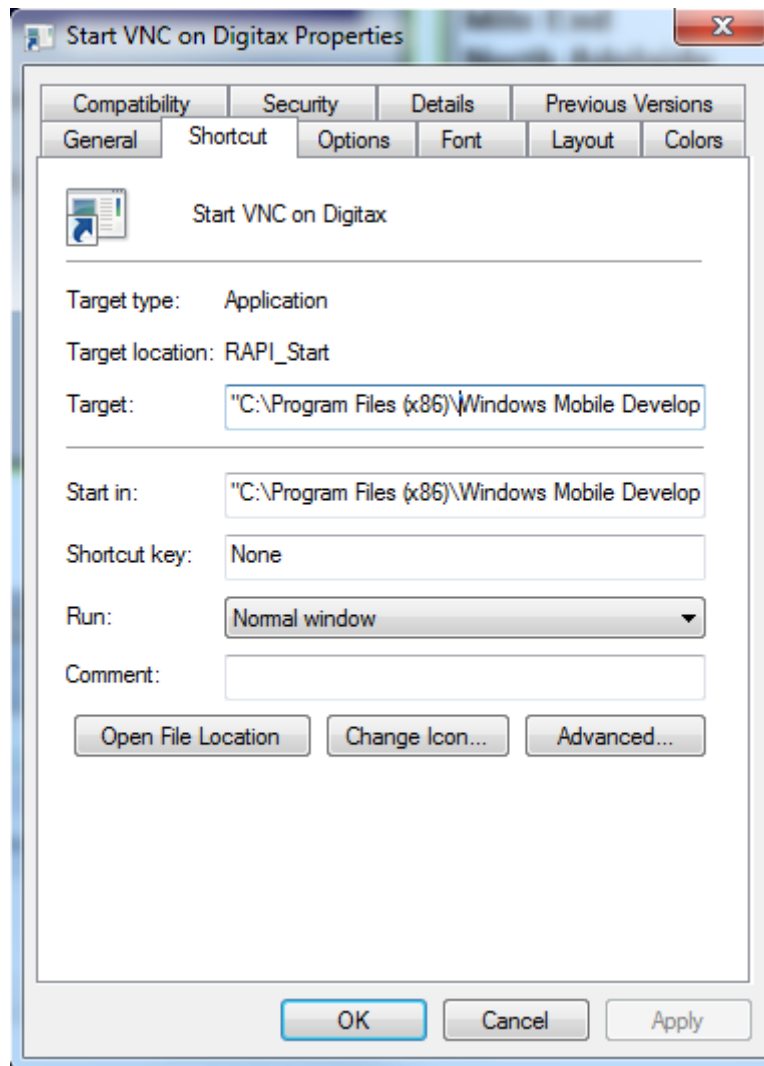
Start VNC on Digitax Properties

Compatibility | Security | Details | Previous Versions
General | Shortcut | Options | Font | Layout | Colors

Start VNC on Digitax

Target type: Application

Target location: RAPI_Start

Target: "C:\Program Files (x86)\Windows Mobile Develop

Start in: "C:\Program Files (x86)\Windows Mobile Develop

Shortcut key: None

Run: Normal window

Comment:

Open File Location
Change Icon...
Advanced...

OK
Cancel
Apply